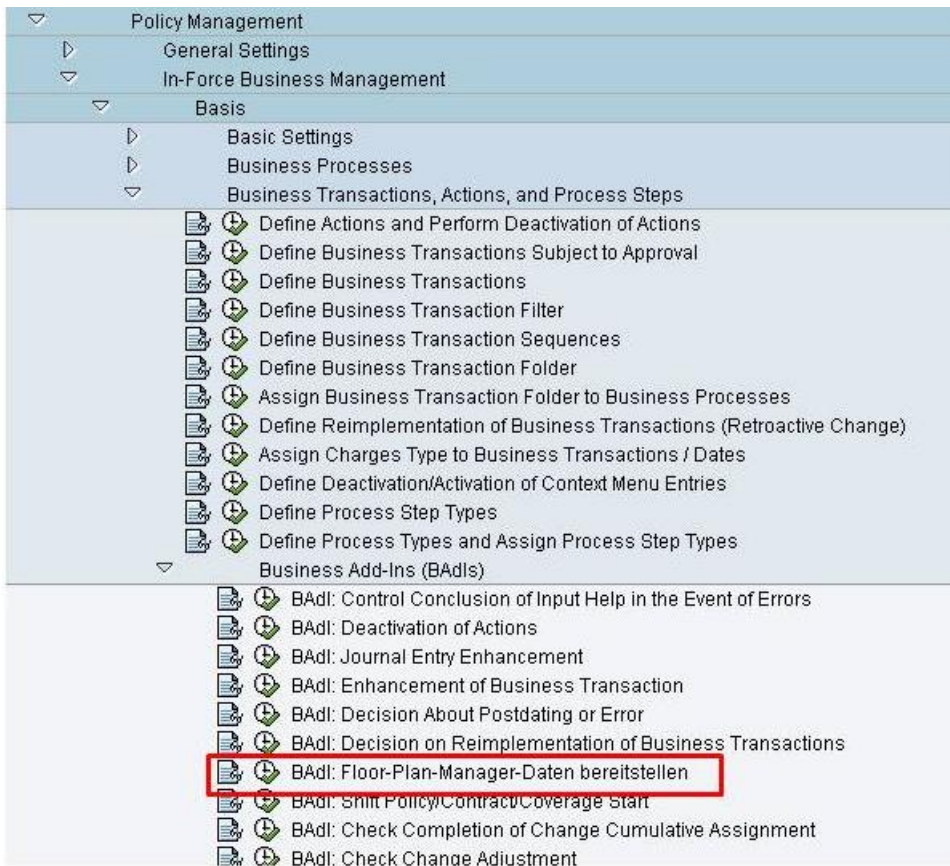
Policy Management
General Settings
In-Force Business Management
Basis
Basic Settings
Business Processes
Business Transactions, Actions, and Process Steps
Define Actions and Perform Deactivation of Actions
Define Business Transactions Subject to Approval
Define Business Transactions
Define Business Transaction Filter
Define Business Transaction Sequences
Define Business Transaction Folder
Assign Business Transaction Folder to Business Processes
Define Reimplementation of Business Transactions (Retroactive Change)
Assign Charges Type to Business Transactions / Dates
Define Deactivation/Activation of Context Menu Entries
Define Process Step Types
Define Process Types and Assign Process Step Types
Business Add-Ins (BAdIs)
BAdI: Control Conclusion of Input Help in the Event of Errors
BAdI: Deactivation of Actions
BAdI: Journal Entry Enhancement
BAdI: Enhancement of Business Transaction
BAdI: Decision About Postdating or Error
BAdI: Decision on Reimplementation of Business Transactions
BAdI: Floor-Plan-Manager-Daten bereitstellen
BAdI: Shift Policy/Contract/Coverage Start
BAdI: Check Completion of Change Cumulative Assignment
BAdI: Check Change Adjustment